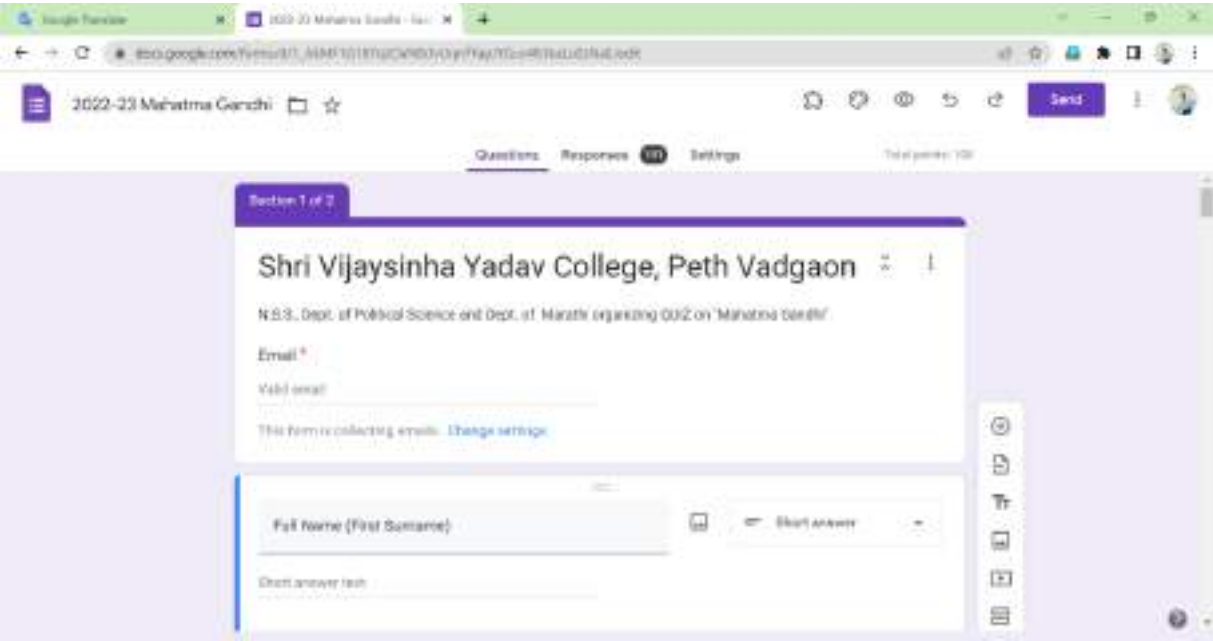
Google Translate
2022-23 Mahatma Gandhi - Goo

docs.google.com/forms/d/1_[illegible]/edit

2022-23 Mahatma Gandhi

Send

Questions Responses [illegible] Settings Total points: 100

Section 1 of 2

Shri Vijaysinha Yadav College, Peth Vadgaon

N.S.S., Dept. of Political Science and Dept. of Marathi organizing QUIZ on 'Mahatma Gandhi'

Email *

Valid email

This form is collecting emails. Change settings

Full Name (First Surname)

Short answer

Short answer text